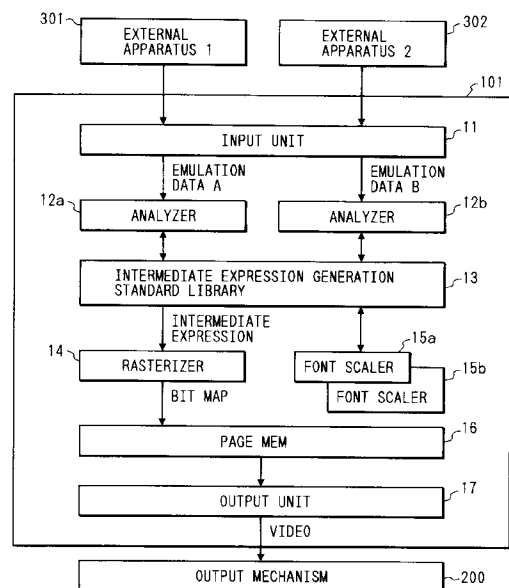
301
EXTERNAL APPARATUS 1
302
EXTERNAL APPARATUS 2
101
INPUT UNIT
11
EMULATION DATA A
EMULATION DATA B
12a
ANALYZER
ANALYZER
12b
INTERMEDIATE EXPRESSION GENERATION STANDARD LIBRARY
13
INTERMEDIATE EXPRESSION
14
RASTERIZER
15a
FONT SCALER
15b
FONT SCALER
BIT MAP
PAGE MEM
16
OUTPUT UNIT
17
VIDEO
OUTPUT MECHANISM
200